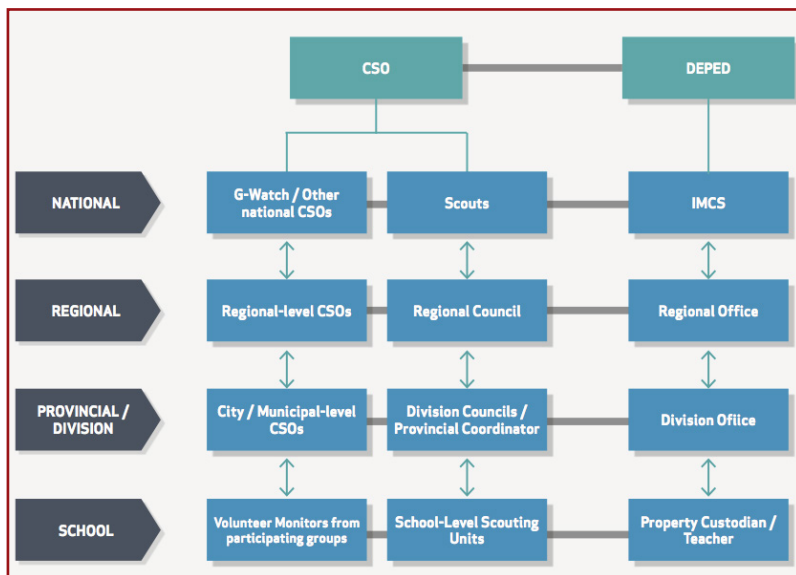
CSO

DEPED

NATIONAL

G-Watch / Other national CSOs

Scouts

IMCS

REGIONAL

Regional-level CSOs

Regional Council

Regional Office

PROVINCIAL / DIVISION

City / Municipal-level CSOs

Division Councils / Provincial Coordinator

Division Ofiice

SCHOOL

Volunteer Monitors from participating groups

School-Level Scouting Units

Property Custodian / Teacher